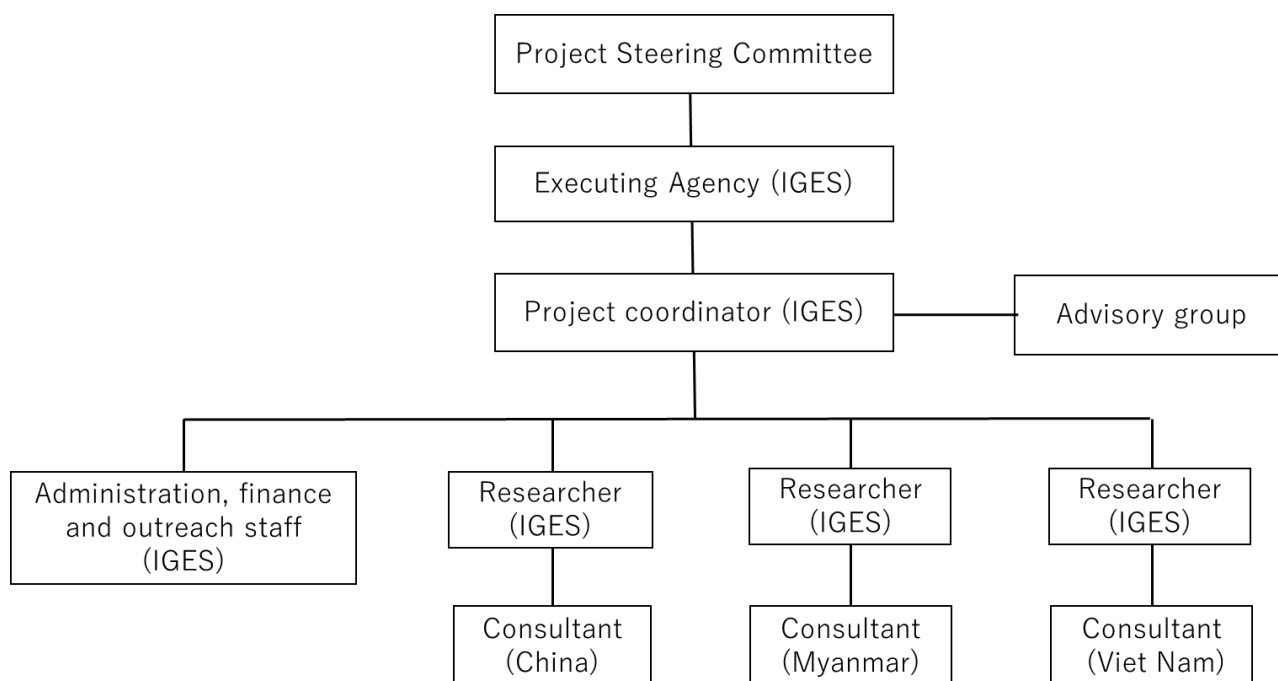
Project Steering Committee

Executing Agency (IGES)

Project coordinator (IGES)

Advisory group

Administration, finance and outreach staff (IGES)

Researcher (IGES)

Consultant (China)

Researcher (IGES)

Consultant (Myanmar)

Researcher (IGES)

Consultant (Viet Nam)